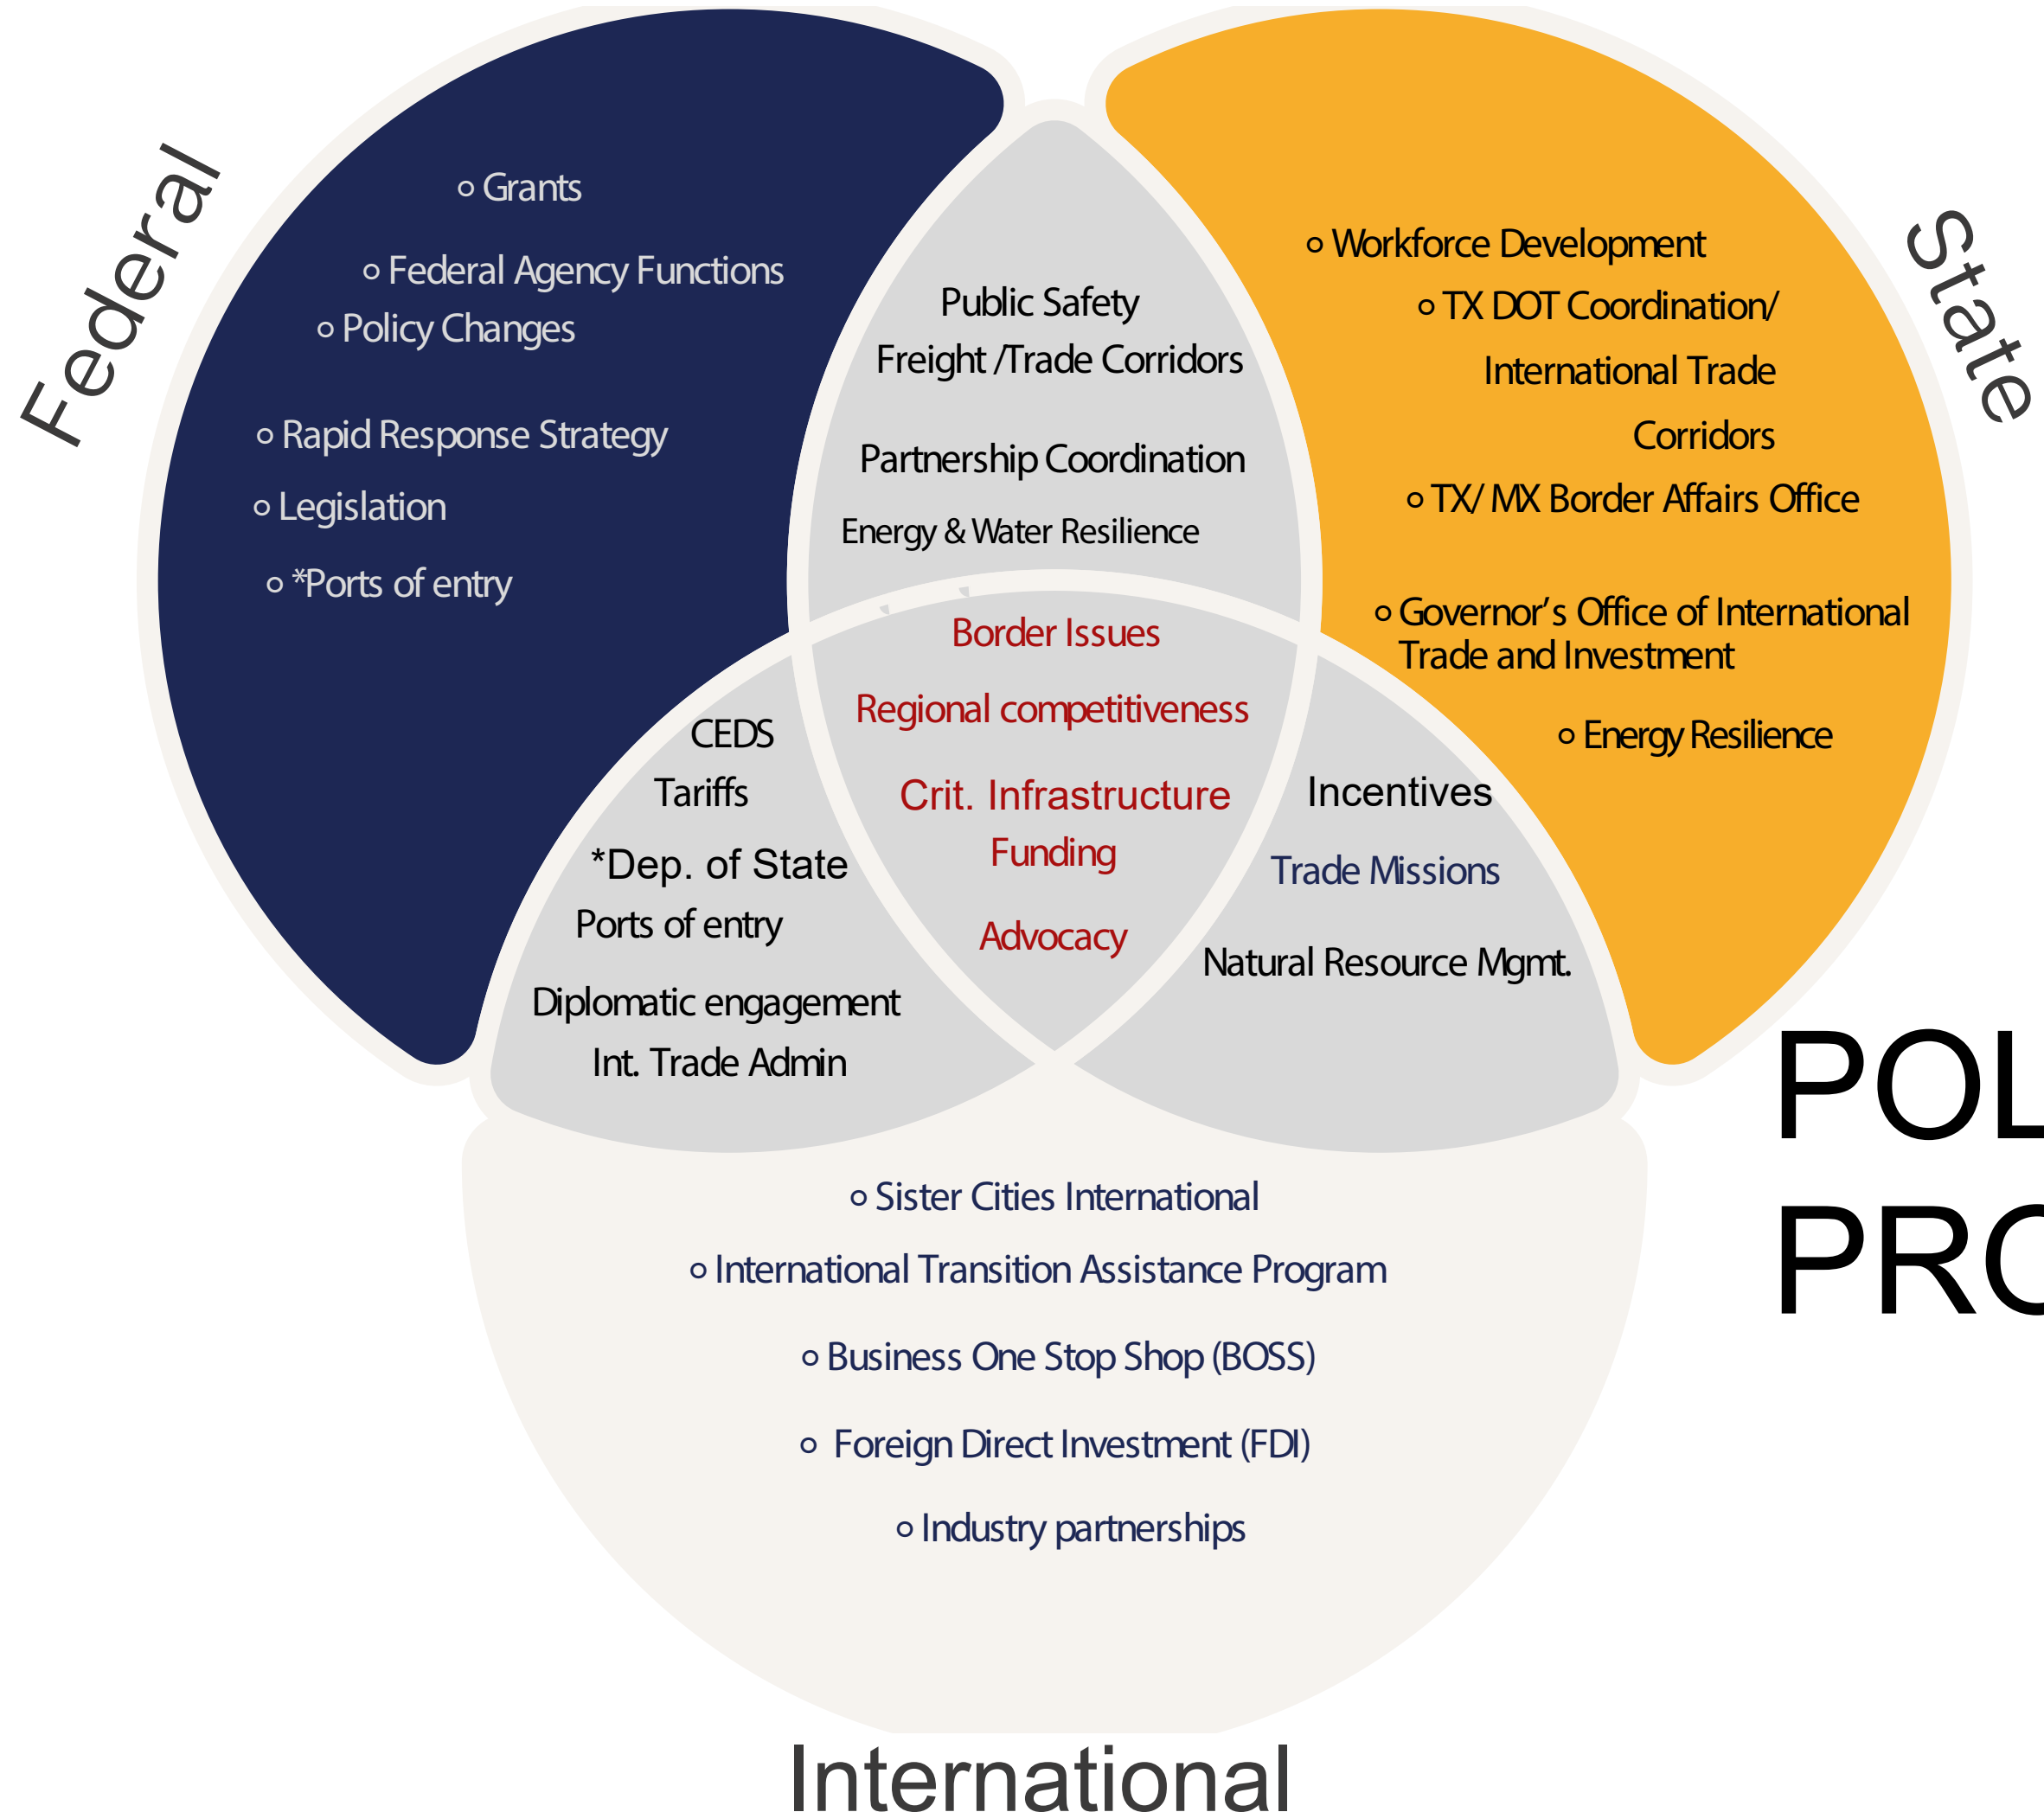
Federal

○ Grants

○ Federal Agency Functions

○ Policy Changes

○ Rapid Response Strategy

○ Legislation

○ *Ports of entry

Public Safety

Freight /Trade Corridors

Partnership Coordination

Energy & Water Resilience

State

○ Workforce Development

○ TX DOT Coordination/ International Trade Corridors

○ TX/ MX Border Affairs Office

○ Governor's Office of International Trade and Investment

○ Energy Resilience

Border Issues

Regional competitiveness

Crit. Infrastructure Funding

Advocacy

CEDS

Tariffs

*Dep. of State

Ports of entry

Diplomatic engagement

Int. Trade Admin

Incentives

Trade Missions

Natural Resource Mgmt.

POL

PRO

○ Sister Cities International

○ International Transition Assistance Program

○ Business One Stop Shop (BOSS)

○ Foreign Direct Investment (FDI)

○ Industry partnerships

International